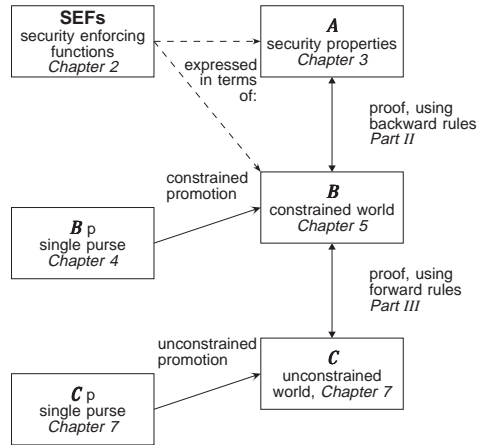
SEFs
security enforcing functions
Chapter 2

$A$
security properties
Chapter 3

expressed in terms of:

proof, using backward rules
Part II

constrained promotion

$B$
constrained world
Chapter 5

$B$ p
single purse
Chapter 4

proof, using forward rules
Part III

unconstrained promotion

$C$
unconstrained world, Chapter 7

$C$ p
single purse
Chapter 7